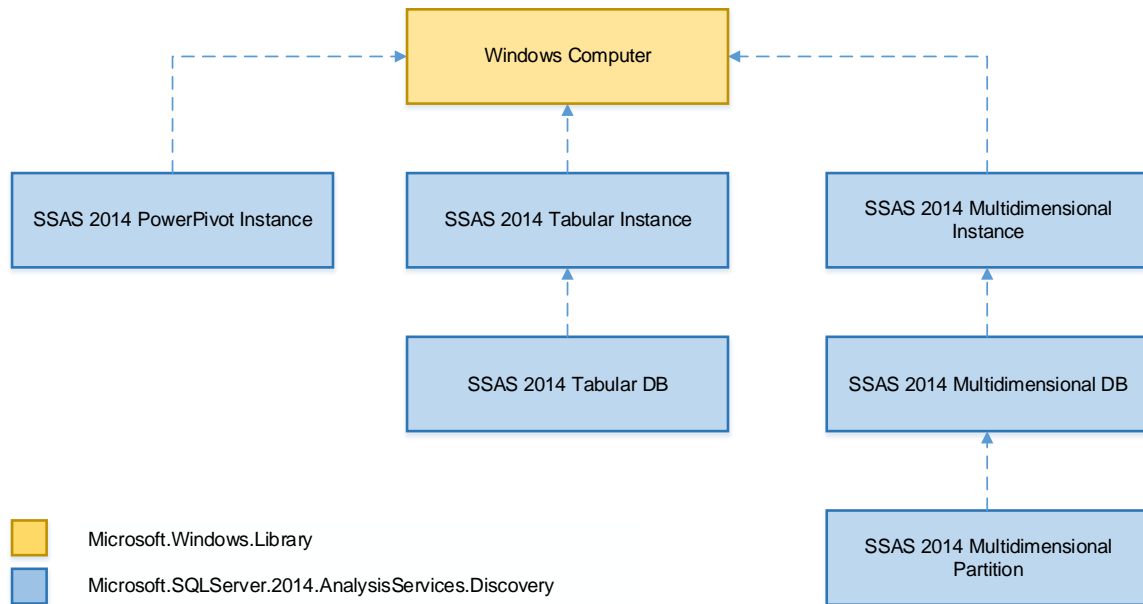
Windows Computer

SSAS 2014 PowerPivot Instance

SSAS 2014 Tabular Instance

SSAS 2014 Multidimensional Instance

SSAS 2014 Tabular DB

SSAS 2014 Multidimensional DB

SSAS 2014 Multidimensional Partition

Microsoft.Windows.Library

Microsoft.SQLServer.2014.AnalysisServices.Discovery